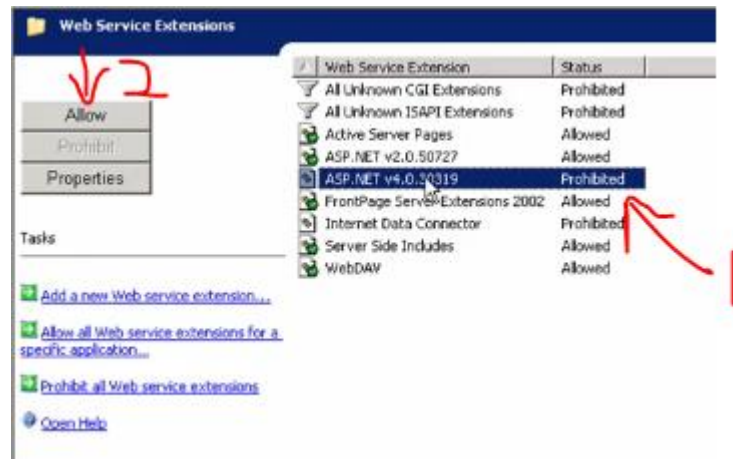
Web Service Extensions

2

Allow

Prohibit

Properties

Tasks

Add a new Web service extension...

Allow all Web service extensions for a specific application...

Prohibit all Web service extensions

Open Help

| Web Service Extension | Status |
|---|---|
| All Unknown CGI Extensions | Prohibited |
| All Unknown ISAPI Extensions | Prohibited |
| Active Server Pages | Allowed |
| ASP.NET v2.0.50727 | Allowed |
| ASP.NET v4.0.30319 | Prohibited |
| FrontPage Server Extensions 2002 | Allowed |
| Internet Data Connector | Prohibited |
| Server Side Includes | Allowed |
| WebDAV | Allowed |

1